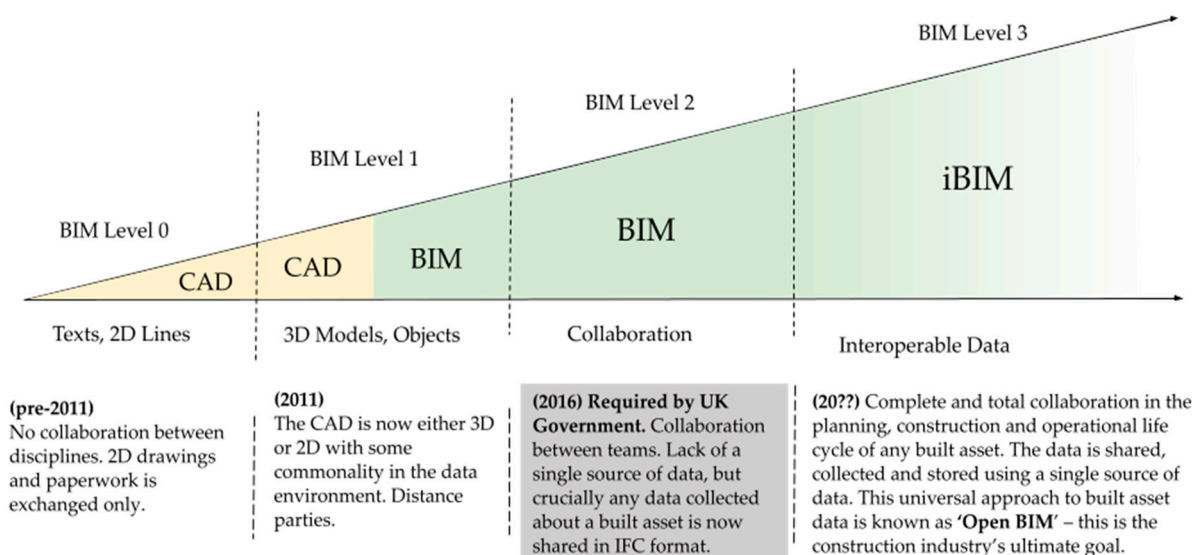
BIM Level 3

BIM Level 2

BIM Level 1

BIM Level 0

iBIM

BIM

CAD

CAD

BIM

Texts, 2D Lines

3D Models, Objects

Collaboration

Interoperable Data

(pre-2011)
No collaboration between disciplines. 2D drawings and paperwork is exchanged only.

(2011)
The CAD is now either 3D or 2D with some commonality in the data environment. Distance parties.

(2016) Required by UK Government. Collaboration between teams. Lack of a single source of data, but crucially any data collected about a built asset is now shared in IFC format.

(20??) Complete and total collaboration in the planning, construction and operational life cycle of any built asset. The data is shared, collected and stored using a single source of data. This universal approach to built asset data is known as 'Open BIM' – this is the construction industry's ultimate goal.